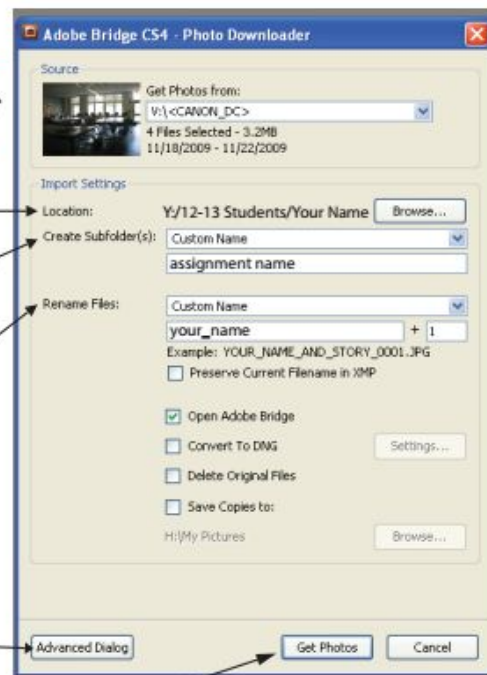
Adobe Bridge CS4 - Photo Downloader

Source

Get Photos from:

V:\<CANON_DC>

4 Files Selected - 3.2MB
11/18/2009 - 11/22/2009

Import Settings

Location: Y:/12-13 Students/Your Name Browse...

Create Subfolder(s): Custom Name

assignment name

Rename Files: Custom Name

your_name + 1

Example: YOUR_NAME_AND_STORY_0001.JPG

Preserve Current Filename in XMP

Open Adobe Bridge

Convert To DNG Settings...

Delete Original Files

Save Copies to:

H:\My Pictures Browse...

Advanced Dialog Get Photos Cancel